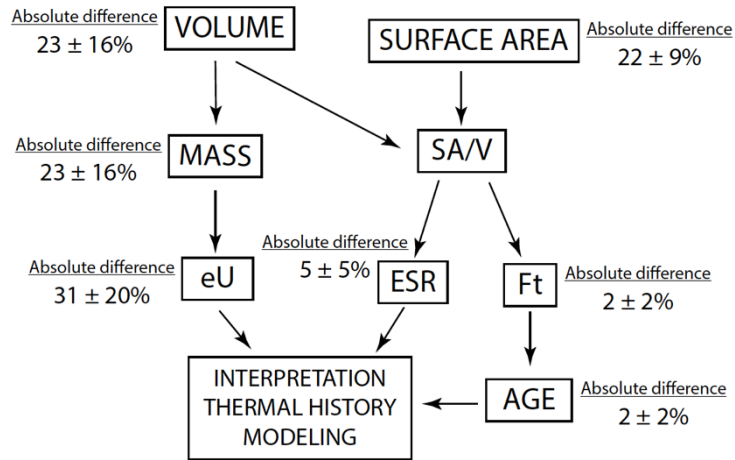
Absolute difference
23 ± 16%

VOLUME

SURFACE AREA

Absolute difference
22 ± 9%

Absolute difference
23 ± 16%

MASS

SA/V

Absolute difference
5 ± 5%

Absolute difference
31 ± 20%

eU

ESR

Ft

Absolute difference
2 ± 2%

INTERPRETATION
THERMAL HISTORY
MODELING

AGE

Absolute difference
2 ± 2%